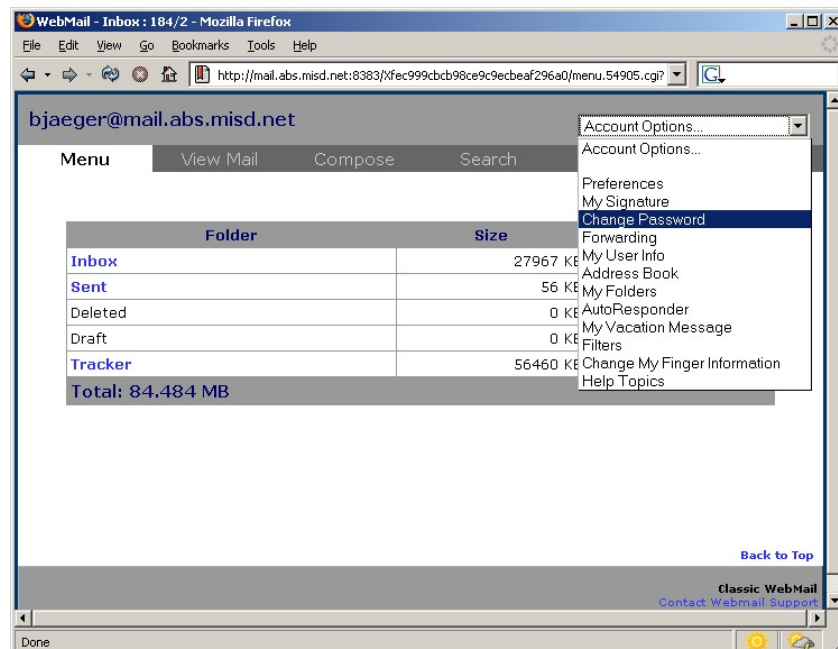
WebMail - Inbox : 184/2 - Mozilla Firefox

File Edit View Go Bookmarks Tools Help

http://mail.abs.misd.net:8383/Xfec999cbcb98ce9c9ecbeaf296a0/menu.54905.cgi?

bjaeger@mail.abs.misd.net

Account Options...

Menu View Mail Compose Search

| Folder | Size |
|---|---|
| Inbox | 27967 KE |
| Sent | 56 KE |
| Deleted | 0 KE |
| Draft | 0 KE |
| Tracker | 56460 KE |
| Total: 84.484 MB | |

Account Options...

Preferences
My Signature
Change Password
Forwarding
My User Info
Address Book
My Folders
AutoResponder
My Vacation Message
Filters
Change My Finger Information
Help Topics

Back to Top

Classic WebMail
Contact Webmail Support

Done